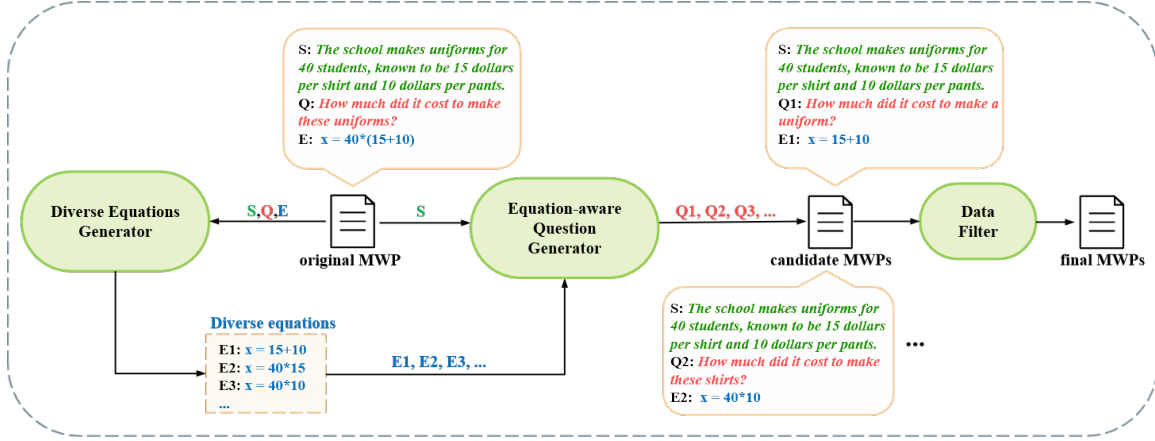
S: The school makes uniforms for 40 students, known to be 15 dollars per shirt and 10 dollars per pants.
Q: How much did it cost to make these uniforms?
E: x = 40*(15+10)

S: The school makes uniforms for 40 students, known to be 15 dollars per shirt and 10 dollars per pants.
Q1: How much did it cost to make a uniform?
E1: x = 15+10

Diverse Equations Generator

S,Q,E

original MWP

S

Equation-aware Question Generator

Q1, Q2, Q3, ...

candidate MWPs

Data Filter

final MWPs

Diverse equations
E1: x = 15+10
E2: x = 40*15
E3: x = 40*10
...

E1, E2, E3, ...

S: The school makes uniforms for 40 students, known to be 15 dollars per shirt and 10 dollars per pants.
Q2: How much did it cost to make these shirts?
E2: x = 40*10

...